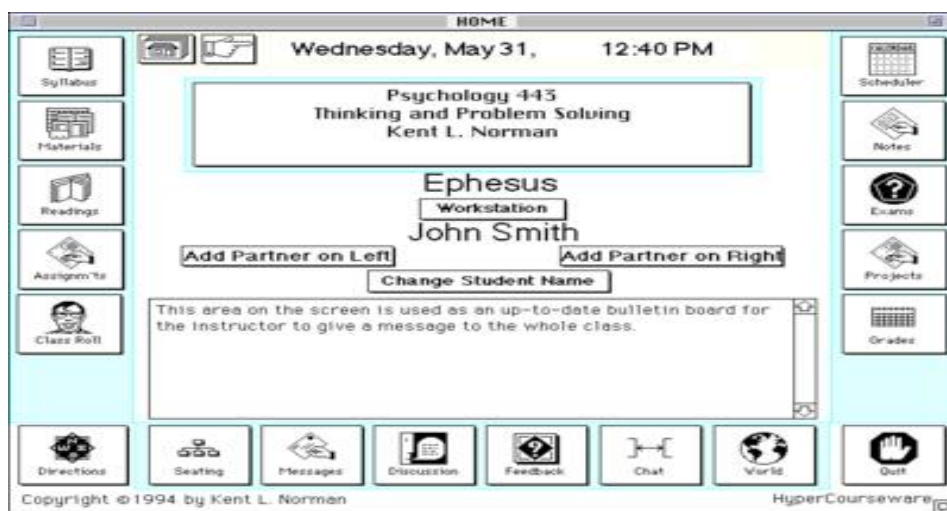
HOME

Syllabus

Materials

Readings

Assignm'ts

Class Roll

Wednesday, May 31, 12:40 PM

Psychology 443
Thinking and Problem Solving
Kent L. Norman

Ephesus

Workstation

John Smith

Add Partner on Left

Add Partner on Right

Change Student Name

This area on the screen is used as an up-to-date bulletin board for the instructor to give a message to the whole class.

Scheduler

Notes

Exams

Projects

Grades

Directions

Seating

Messages

Discussion

Feedback

Chat

World

Quit

Copyright ©1994 by Kent L. Norman

HyperCourseware